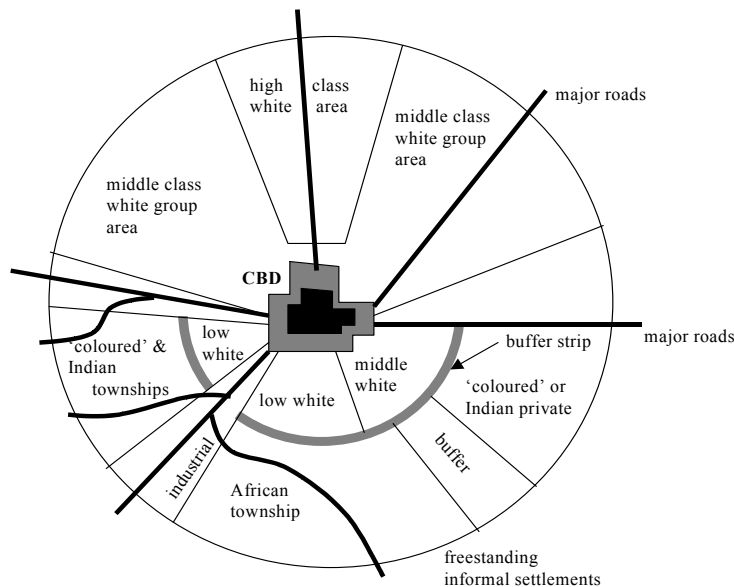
high white

class area

middle class white group area

major roads

middle class white group area

CBD

low white

'coloured' & Indian townships

middle white

buffer strip

major roads

'coloured' or Indian private

low white

buffer

industrial

African township

freestanding informal settlements